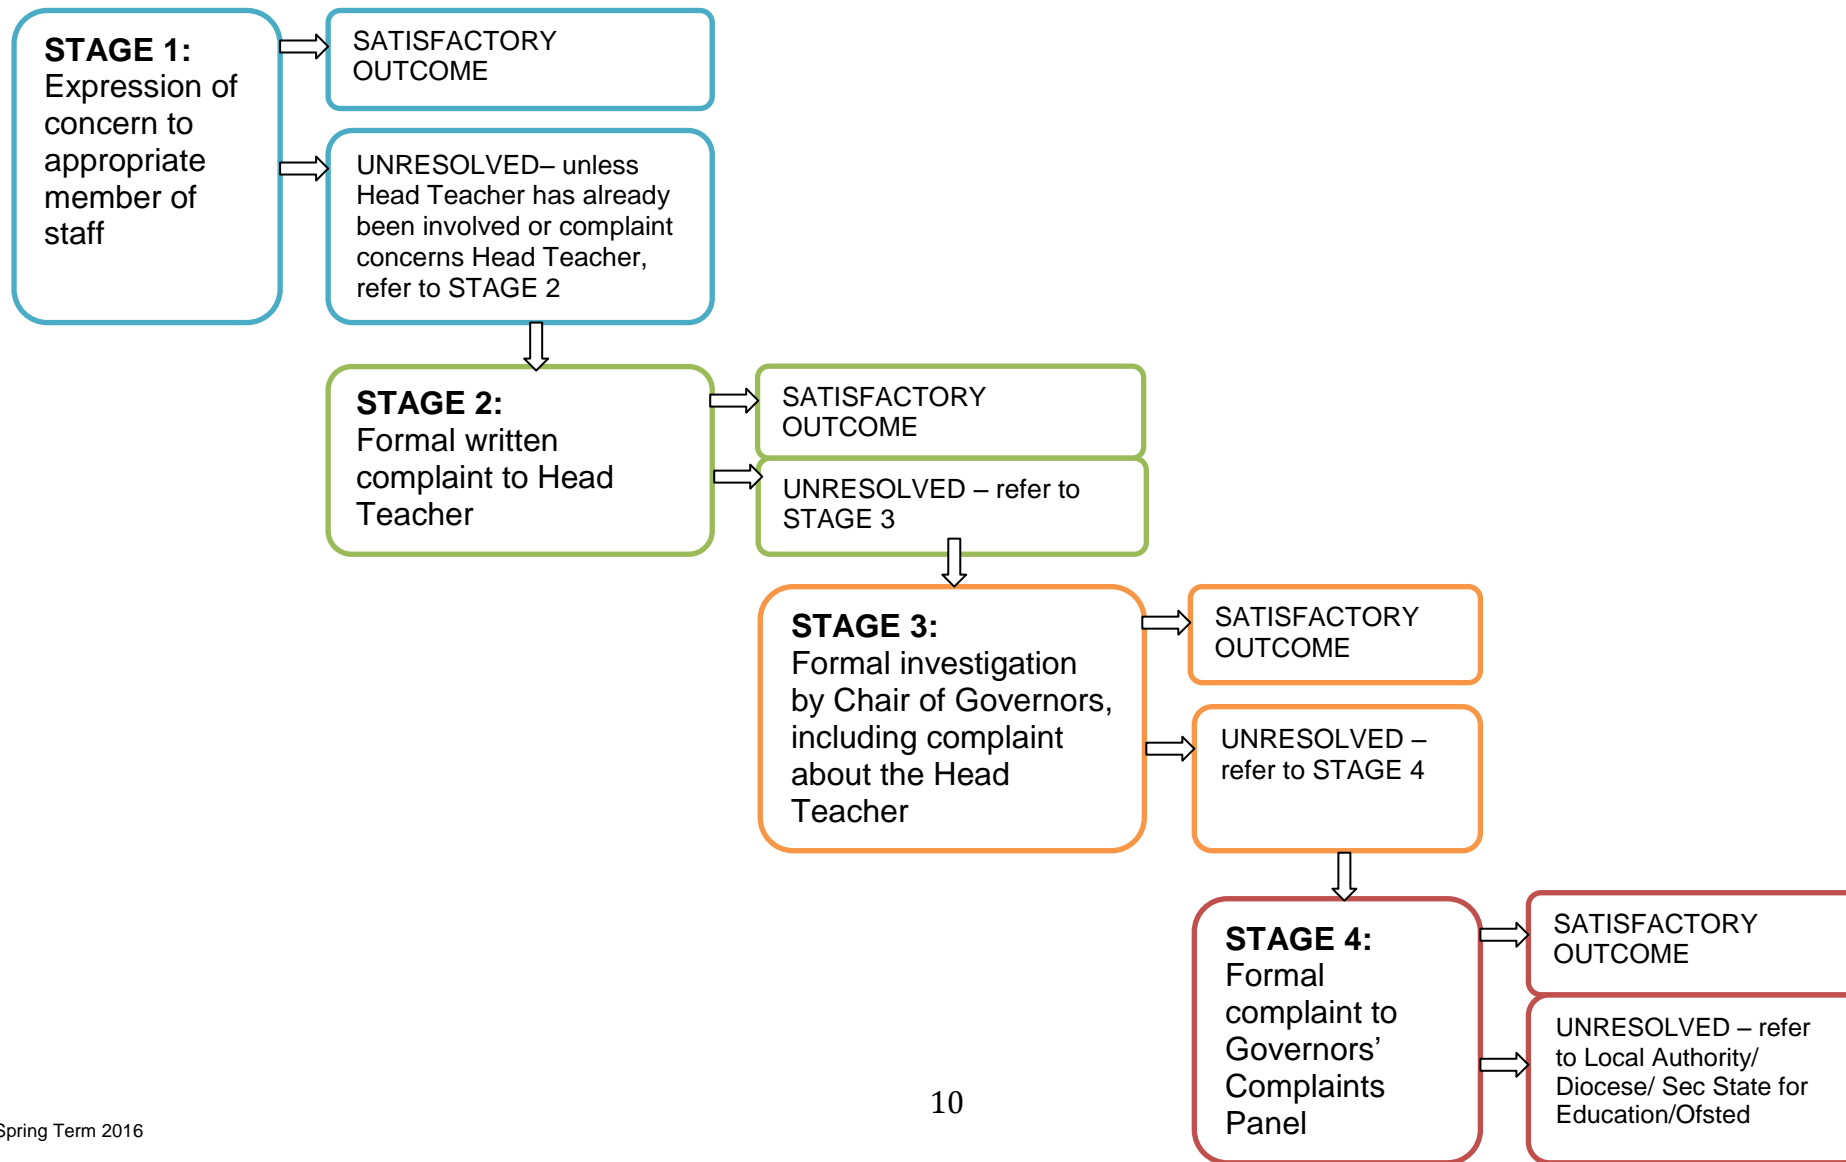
STAGE 1:
Expression of concern to appropriate member of staff

SATISFACTORY OUTCOME

UNRESOLVED– unless Head Teacher has already been involved or complaint concerns Head Teacher, refer to STAGE 2

STAGE 2:
Formal written complaint to Head Teacher

SATISFACTORY OUTCOME

UNRESOLVED – refer to STAGE 3

STAGE 3:
Formal investigation by Chair of Governors, including complaint about the Head Teacher

SATISFACTORY OUTCOME

UNRESOLVED – refer to STAGE 4

STAGE 4:
Formal complaint to Governors' Complaints Panel

SATISFACTORY OUTCOME

UNRESOLVED – refer to Local Authority/ Diocese/ Sec State for Education/Ofsted

10

Spring Term 2016